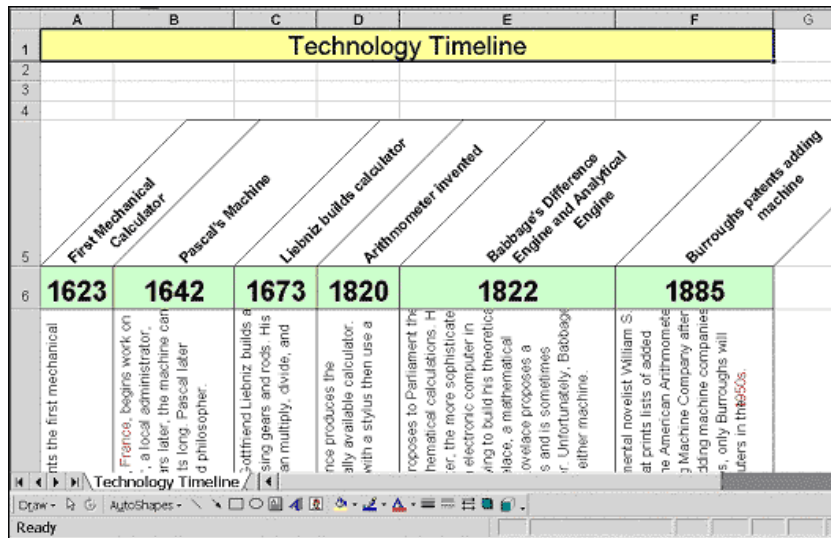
| | A | B | C | D | E | F | G |
|---|---|---|---|---|---|---|---|
| 1 | Technology Timeline | | | | | | |
| 2 | | | | | | | |
| 3 | | | | | | | |
| 4 | | | | | | | |
| 5 | First Mechanical Calculator | Pascal's Machine | Liebniz builds calculator | Arithmometer invented | Babbage's Difference Engine and Analytical Engine | Burroughs patents adding machine | |
| 6 | 1623 | 1642 | 1673 | 1820 | 1822 | 1885 | |
| 7 | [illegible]ts the first mechanical | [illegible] France, begins work on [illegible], a local administrator, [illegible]rs later, the machine can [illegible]ts long. Pascal later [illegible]d philosopher. | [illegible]ottfried Liebniz builds a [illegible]sing gears and rods. His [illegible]an multiply, divide, and | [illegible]nce produces the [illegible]ally available calculator. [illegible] with a stylus then use a | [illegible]roposes to Parliament the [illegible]hematical calculations. H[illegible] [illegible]er, the more sophisticate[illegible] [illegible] electronic computer in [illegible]ying to build his theoretica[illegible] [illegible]lace, a mathematical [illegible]ovelace proposes a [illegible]s and is sometimes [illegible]r. Unfortunately, Babbage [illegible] either machine. | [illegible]mental novelist William S. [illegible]at prints lists of added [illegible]he American Arithmomete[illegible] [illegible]g Machine Company after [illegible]dding machine companies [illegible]s, only Burroughs will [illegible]uters in the 1950s. | |

Technology Timeline

Draw · AutoShapes ·

Ready